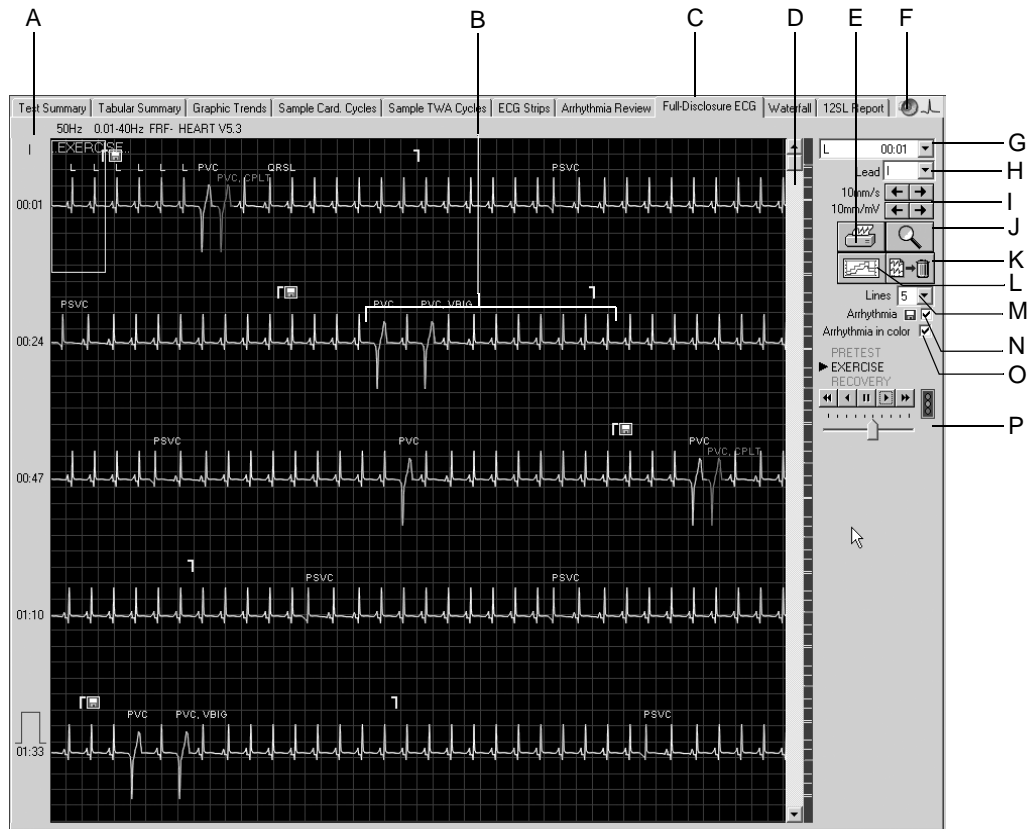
A B C D E F

Test Summary | Tabular Summary | Graphic Trends | Sample Card. Cycles | Sample TWA Cycles | ECG Strips | Arrhythmia Review | Full-Disclosure ECG | Waterfall | 12SL Report

50Hz 0.01-40Hz FRF- HEART V5.3

I

EXERCISE

L L L L L L PVC QRSL PSVC

PVC, CPLT

00:01

PSVC PVC PVC, VBIG

00:24

PSVC PVC PVC

PVC, CPLT

00:47

PSVC PSVC

01:10

PVC PVC, VBIG PSVC

01:33

L 00:01

Lead I

10mm/s

10mm/mV

Lines 5

Arrhythmia

Arrhythmia in color

PRETEST

▶ EXERCISE

RECOVERY

G
H
I
J
K
L
M
N
O
P